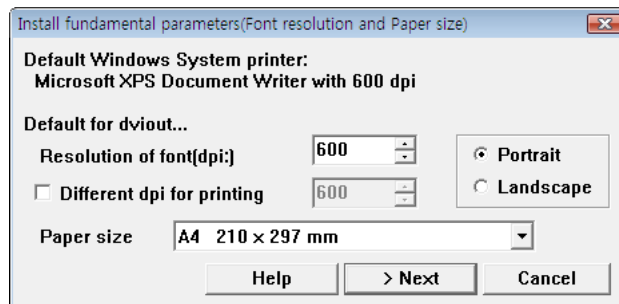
Install fundamental parameters(Font resolution and Paper size)

Default Windows System printer:
Microsoft XPS Document Writer with 600 dpi

Default for dviout...

Resolution of font(dpi:) 600

Different dpi for printing 600

Portrait

Landscape

Paper size A4 210 × 297 mm

Help

> Next

Cancel